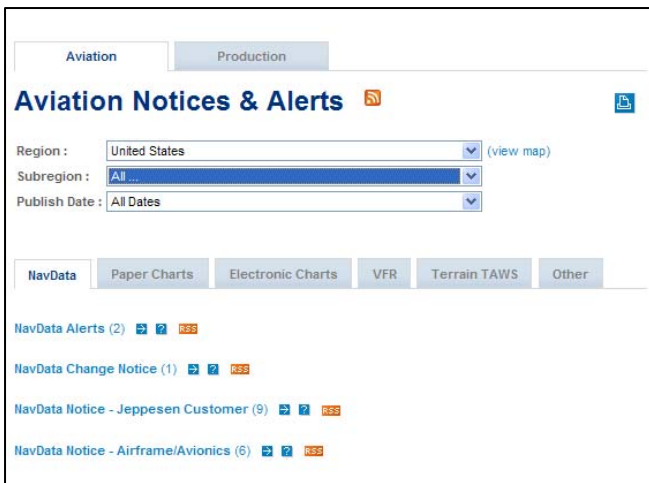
Aviation Production

Aviation Notices & Alerts

Region : United States (view map)
Subregion : All ...
Publish Date : All Dates

NavData Paper Charts Electronic Charts VFR Terrain TAWS Other

NavData Alerts (2) ? RSS

NavData Change Notice (1) ? RSS

NavData Notice - Jeppesen Customer (9) ? RSS

NavData Notice - Airframe/Avionics (6) ? RSS